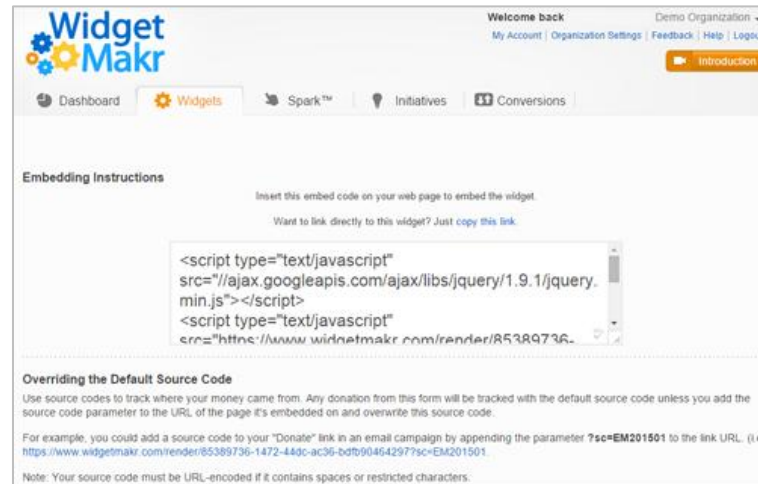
Widget Makr

Welcome back
Demo Organization
My Account | Organization Settings | Feedback | Help | Logou

Introduction

Dashboard
Widgets
Spark™
Initiatives
Conversions

Embedding Instructions

Insert this embed code on your web page to embed the widget.

Want to link directly to this widget? Just copy this link.

<script type="text/javascript" src="//ajax.googleapis.com/ajax/libs/jquery/1.9.1/jquery.min.js"></script>
<script type="text/javascript"
src="https://www.widgetmakr.com/render/85389736-

Overriding the Default Source Code

Use source codes to track where your money came from. Any donation from this form will be tracked with the default source code unless you add the source code parameter to the URL of the page it's embedded on and overwrite this source code.

For example, you could add a source code to your "Donate" link in an email campaign by appending the parameter ?sc=EM201501 to the link URL. (i
https://www.widgetmakr.com/render/85389736-1472-44dc-ac36-bdfb90464297?sc=EM201501.

Note: Your source code must be URL-encoded if it contains spaces or restricted characters.